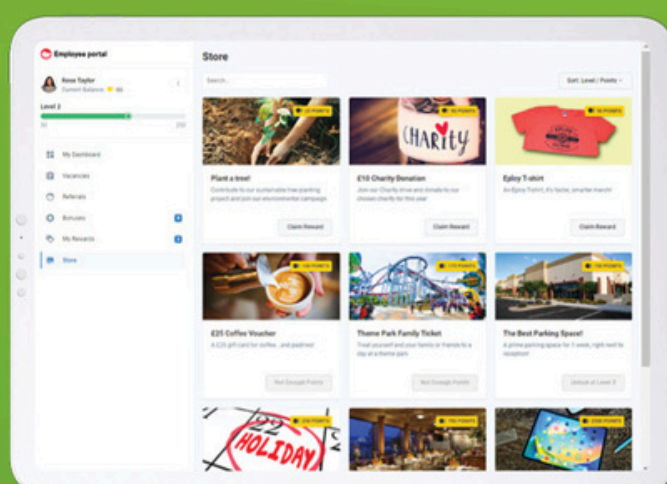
Employee portal

Rose Taylor
Current Balance 46

Level 2

50 200

My Dashboard

Vacancies

Referrals

Bonuses

My Rewards

Store

Store

Search...

Sort: Level / Points

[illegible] POINTS

Charity

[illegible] POINTS

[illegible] POINTS

Plant a tree!

Contribute to our sustainable tree planting project and join our environmental campaign

Claim Reward

£10 Charity Donation

Join our Charity drive and donate to our chosen charity for this year

Claim Reward

Eploy T-shirt

An Eploy T-shirt, it's faster, smarter merch!

Claim Reward

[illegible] POINTS

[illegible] POINTS

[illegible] POINTS

£25 Coffee Voucher

A £25 gift card for coffee... and pastries!

Not Enough Points

Theme Park Family Ticket

Treat yourself and your family or friends to a day at a theme park

Not Enough Points

The Best Parking Space!

A prime parking space for 1 week, right next to reception!

Unlock at Level 3

22

HOLIDAY

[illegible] POINTS

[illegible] POINTS

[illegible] POINTS